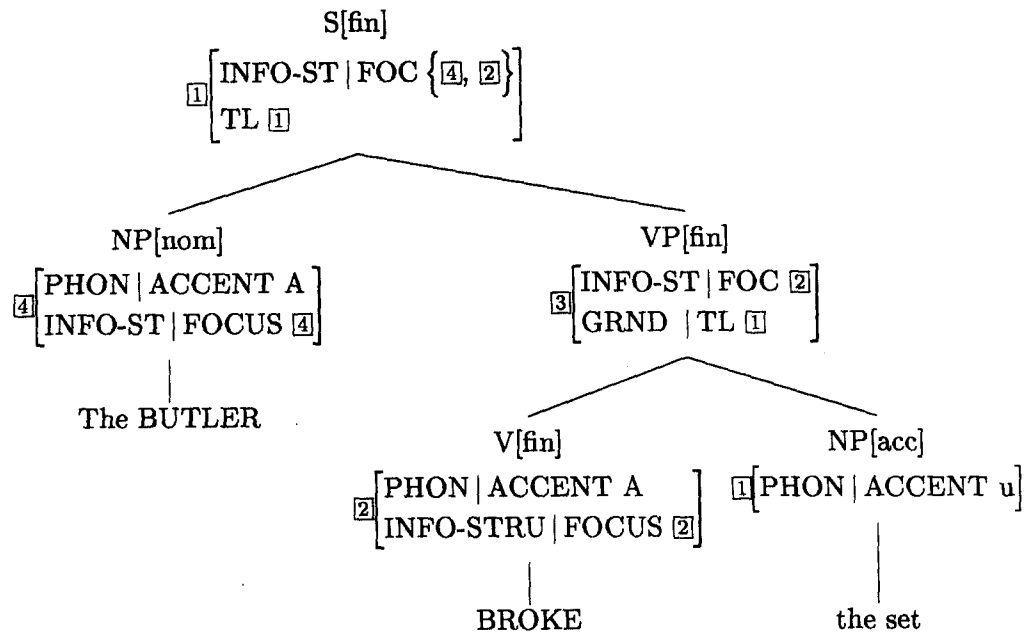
S[fin]

1 [INFO-ST | FOC {4, 2}
TL 1]

NP[nom]

4 [PHON | ACCENT A
INFO-ST | FOCUS 4]

The BUTLER

VP[fin]

3 [INFO-ST | FOC 2
GRND | TL 1]

V[fin]

2 [PHON | ACCENT A
INFO-STRU | FOCUS 2]

BROKE

NP[acc]

1 [PHON | ACCENT u]

the set